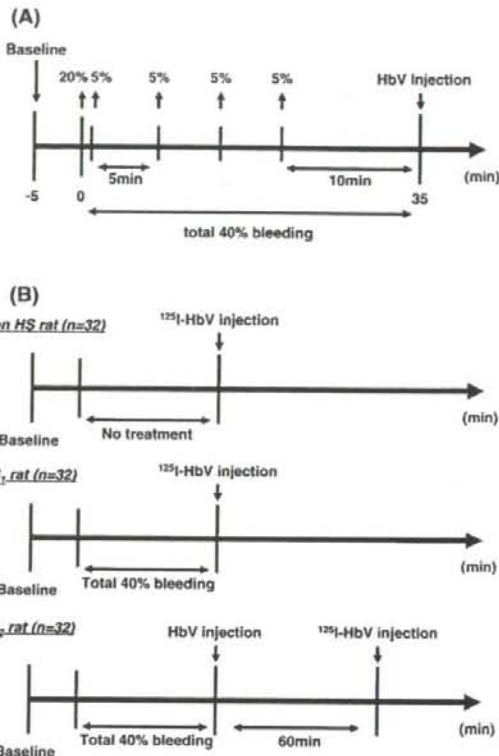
(A)

Baseline

20% 5% 5% 5% 5% HbV Injection

5min

10min

(min)

-5 0 35

total 40% bleeding

(B)

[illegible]n HS rat (n=32)

$^{125}$I-HbV injection

(min)

Baseline

No treatment

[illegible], rat (n=32)

$^{125}$I-HbV injection

(min)

Baseline

Total 40% bleeding

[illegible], rat (n=32)

HbV injection

$^{125}$I-HbV injection

(min)

Baseline

Total 40% bleeding

60min